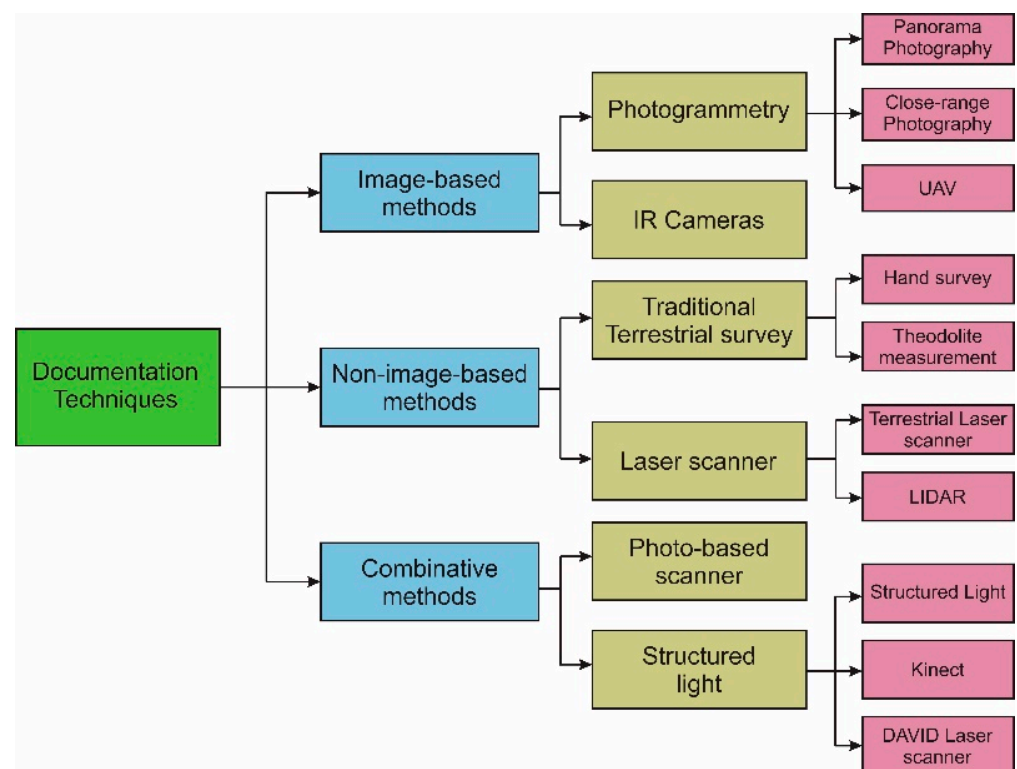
Documentation Techniques

Image-based methods

Photogrammetry

Panorama Photography

Close-range Photography

UAV

IR Cameras

Non-image-based methods

Traditional Terrestrial survey

Hand survey

Theodolite measurement

Laser scanner

Terrestrial Laser scanner

LIDAR

Combinative methods

Photo-based scanner

Structured light

Structured Light

Kinect

DAVID Laser scanner